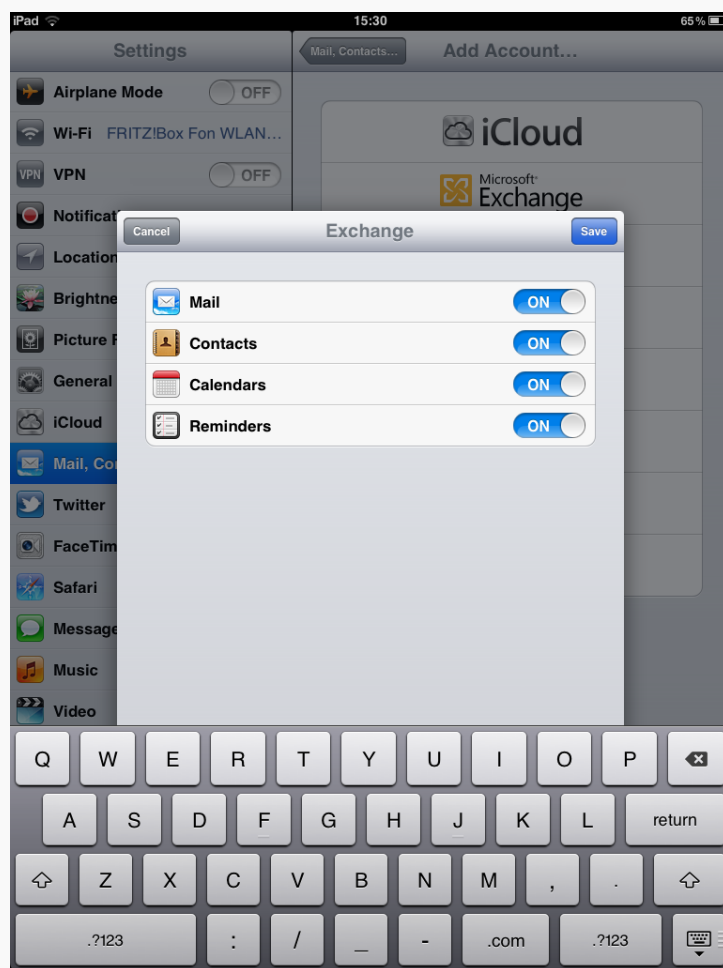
iPad 15:30 65 %

Settings

Airplane Mode OFF

Wi-Fi FRITZ!Box Fon WLAN...

VPN VPN OFF

Notificat

Location

Brightne

Picture F

General

iCloud

Mail, Co

Twitter

FaceTim

Safari

Message

Music

Video

Mail, Contacts... Add Account...

iCloud

Microsoft Exchange

Cancel Exchange Save

Mail ON

Contacts ON

Calendars ON

Reminders ON

Q W E R T Y U I O P

A S D F G H J K L return

Z X C V B N M , .

.?123 : / _ - .com .?123